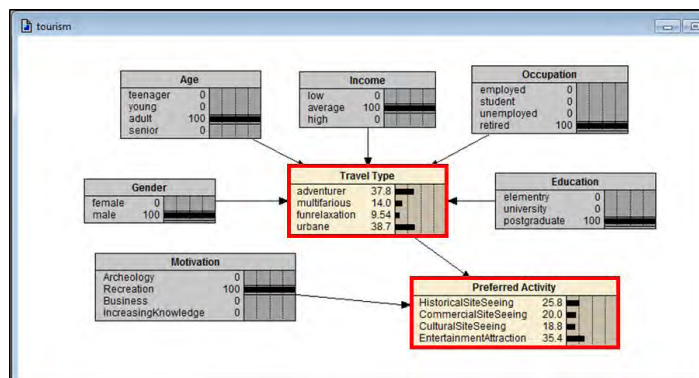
tourism

Age
teenager 0
young 0
adult 100
senior 0

Income
low 0
average 100
high 0

Occupation
employed 0
student 0
unemployed 0
retired 100

Gender
female 0
male 100

Travel Type
adventurer 37.8
multifarious 14.0
funrelaxation 9.54
urbane 38.7

Education
elementry 0
university 0
postgraduate 100

Motivation
Archeology 0
Recreation 100
Business 0
IncreasingKnowledge 0

Preferred Activity
HistoricalSiteSeeing 25.8
CommercialSiteSeeing 20.0
CulturalSiteSeeing 18.8
EntertainmentAttraction 35.4